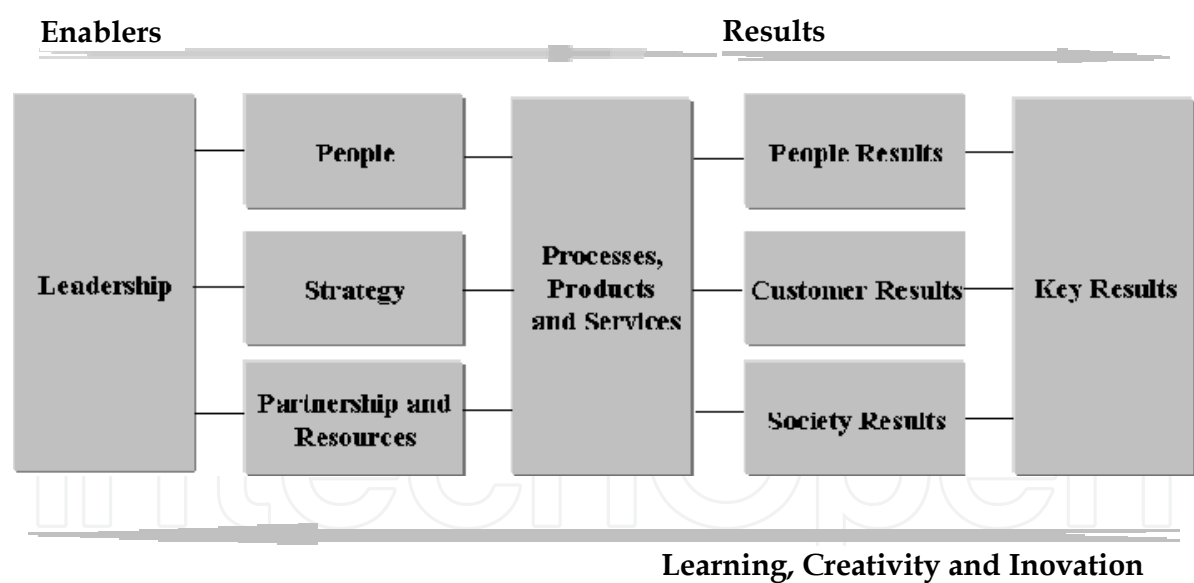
Enablers

Results

Leadership

People

Strategy

Partnership and Resources

Processes, Products and Services

People Results

Customer Results

Society Results

Key Results

intechopen

Learning, Creativity and Inovation